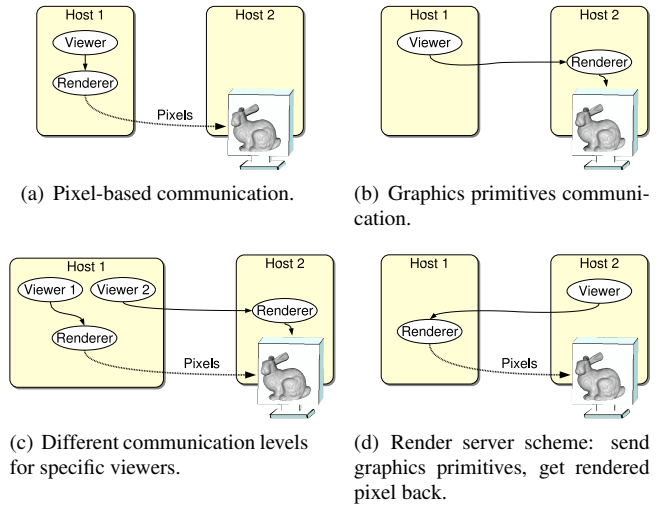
Host 1

Viewer

Renderer

Host 2

Pixels

(a) Pixel-based communication.

Host 1

Viewer

Host 2

Renderer

(b) Graphics primitives communication.

Host 1

Viewer 1

Viewer 2

Renderer

Host 2

Renderer

Pixels

(c) Different communication levels for specific viewers.

Host 1

Renderer

Host 2

Viewer

Pixels

(d) Render server scheme: send graphics primitives, get rendered pixel back.